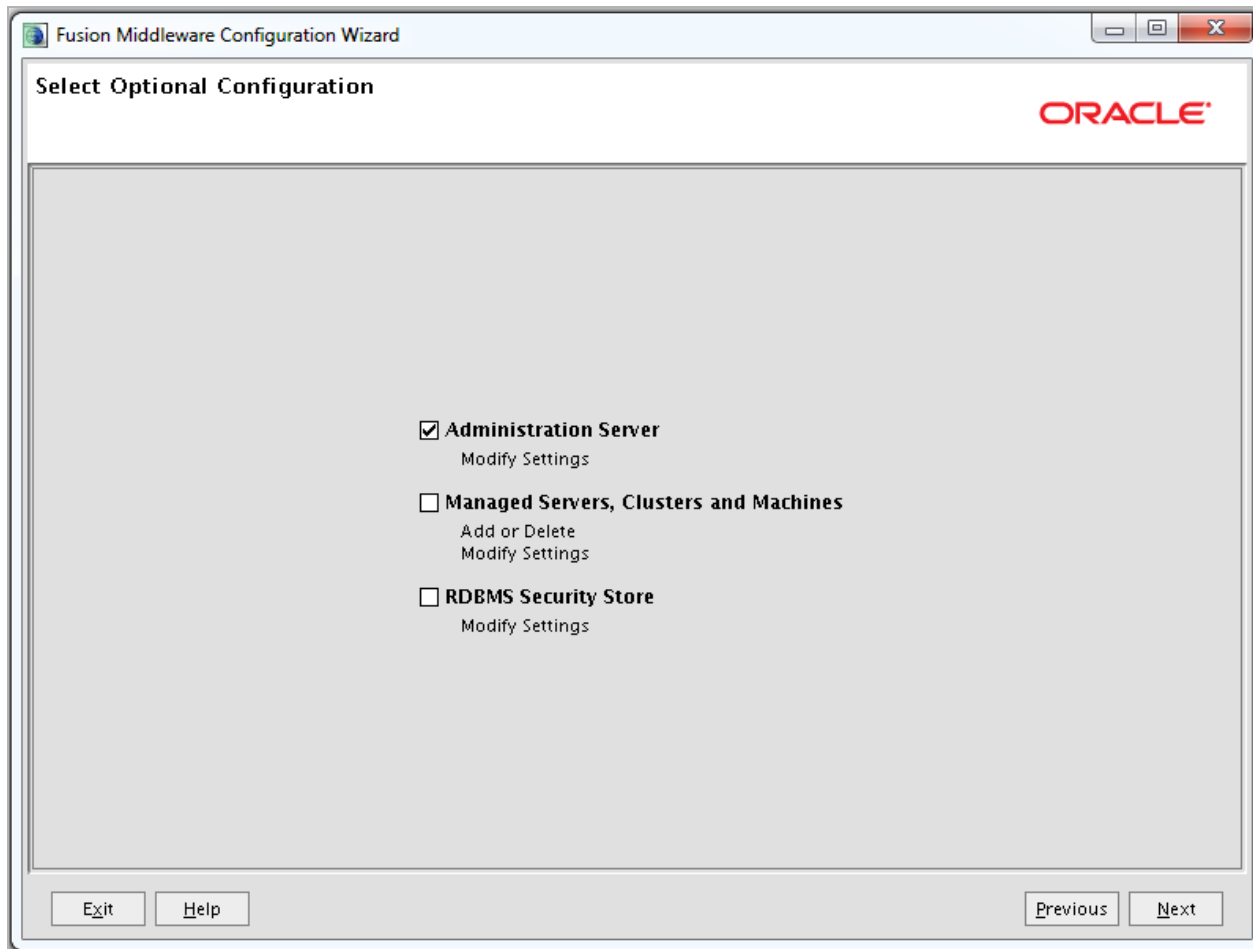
Fusion Middleware Configuration Wizard

Select Optional Configuration

ORACLE

☑ Administration Server
Modify Settings

☐ Managed Servers, Clusters and Machines
Add or Delete
Modify Settings

☐ RDBMS Security Store
Modify Settings

Exit Help Previous Next